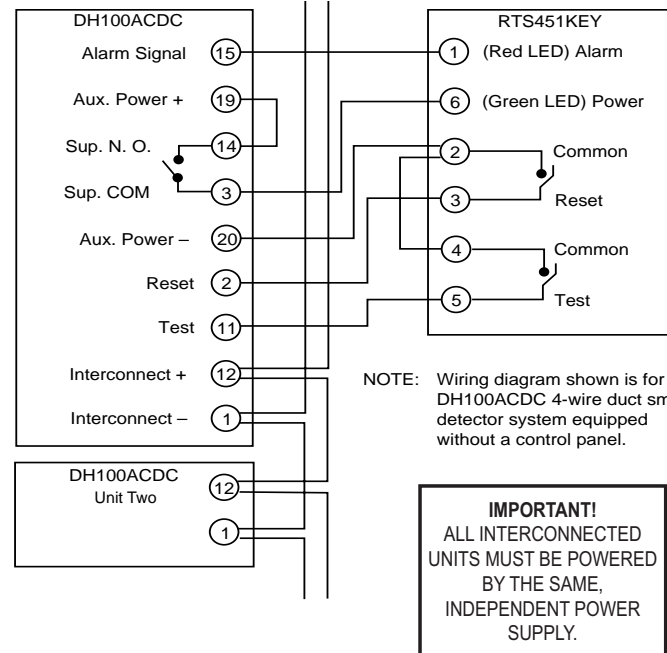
DH100ACDC

Alarm Signal 15

Aux. Power + 19

Sup. N. O. 14

Sup. COM 3

Aux. Power – 20

Reset 2

Test 11

Interconnect + 12

Interconnect – 1

RTS451KEY

1 (Red LED) Alarm

6 (Green LED) Power

2 Common

3 Reset

4 Common

5 Test

NOTE: Wiring diagram shown is for DH100ACDC 4-wire duct sm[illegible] detector system equipped without a control panel.

DH100ACDC
Unit Two

12

1

IMPORTANT!
ALL INTERCONNECTED UNITS MUST BE POWERED BY THE SAME, INDEPENDENT POWER SUPPLY.